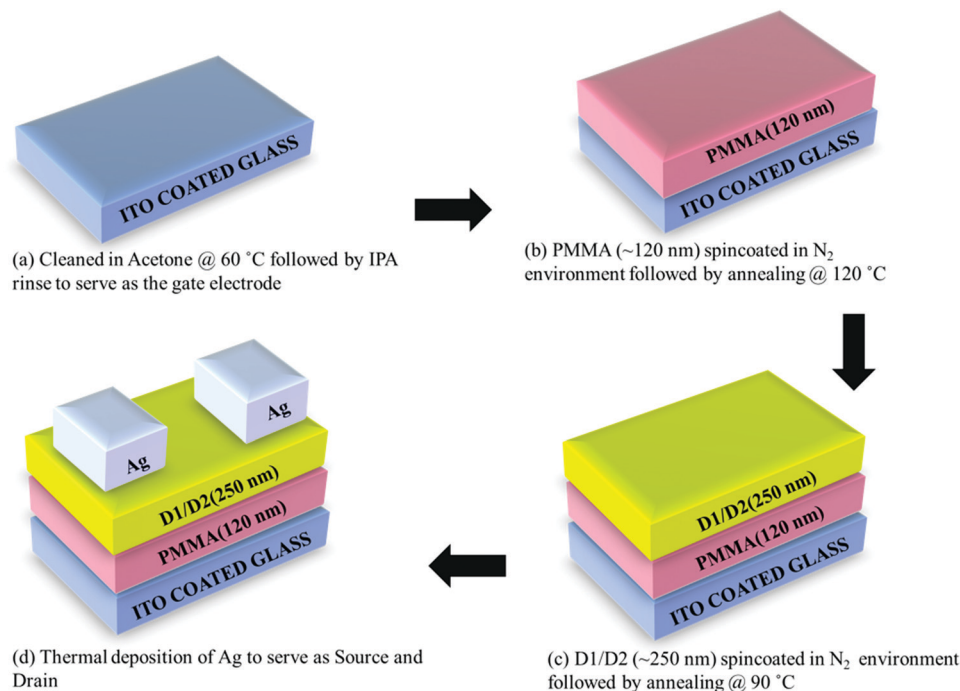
ITO COATED GLASS

(a) Cleaned in Acetone @ 60 ˚C followed by IPA rinse to serve as the gate electrode

PMMA(120 nm)

ITO COATED GLASS

(b) PMMA (~120 nm) spincoated in $N_2$ environment followed by annealing @ 120 ˚C

Ag

Ag

D1/D2(250 nm)

PMMA(120 nm)

ITO COATED GLASS

(d) Thermal deposition of Ag to serve as Source and Drain

D1/D2(250 nm)

PMMA(120 nm)

ITO COATED GLASS

(c) D1/D2 (~250 nm) spincoated in $N_2$ environment followed by annealing @ 90 ˚C